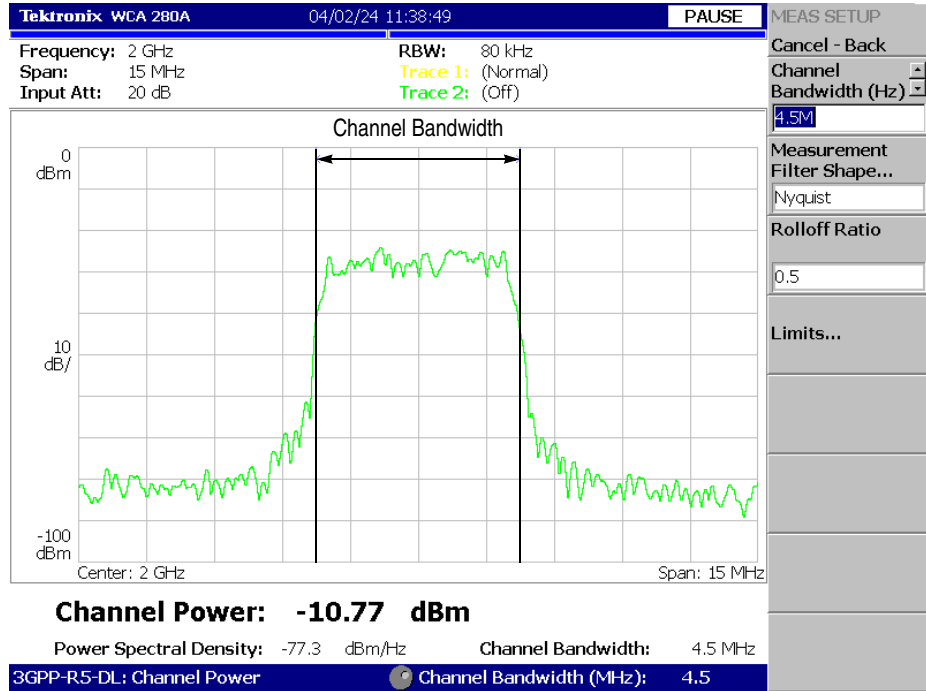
Tektronix WCA 280A 04/02/24 11:38:49 PAUSE

MEAS SETUP

Cancel - Back

Channel Bandwidth (Hz)

4.5M

Measurement Filter Shape...

Nyquist

Rolloff Ratio

0.5

Limits...

Frequency: 2 GHz
Span: 15 MHz
Input Att: 20 dB

RBW: 80 kHz
Trace 1: (Normal)
Trace 2: (Off)

Channel Bandwidth

0 dBm

10 dB/

-100 dBm

Center: 2 GHz

Span: 15 MHz

Channel Power: -10.77 dBm

Power Spectral Density: -77.3 dBm/Hz

Channel Bandwidth: 4.5 MHz

3GPP-R5-DL: Channel Power

Channel Bandwidth (MHz): 4.5